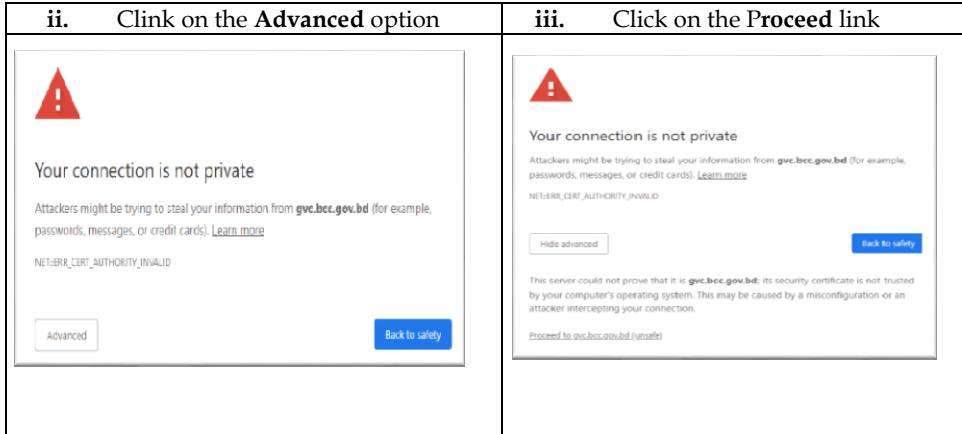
| ii. Clink on the **Advanced** option | iii. Click on the P**roceed** link |
|---|---|
| Your connection is not private<br><br>Attackers might be trying to steal your information from **gvc.bcc.gov.bd** (for example, passwords, messages, or credit cards). Learn more<br><br>NET::ERR_CERT_AUTHORITY_INVALID<br><br>Advanced<br><br>Back to safety | Your connection is not private<br><br>Attackers might be trying to steal your information from **gvc.bcc.gov.bd** (for example, passwords, messages, or credit cards). Learn more<br><br>NET::ERR_CERT_AUTHORITY_INVALID<br><br>Hide advanced<br><br>Back to safety<br><br>This server could not prove that it is **gvc.bcc.gov.bd**; its security certificate is not trusted by your computer's operating system. This may be caused by a misconfiguration or an attacker intercepting your connection.<br><br>Proceed to gvc.bcc.gov.bd (unsafe) |